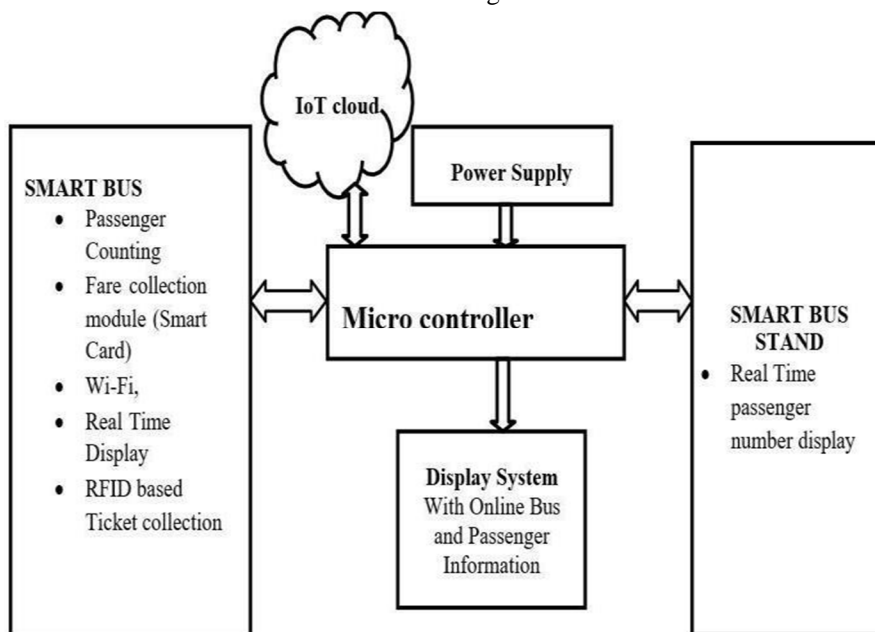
IoT cloud

SMART BUS
- Passenger Counting
- Fare collection module (Smart Card)
- Wi-Fi,
- Real Time Display
- RFID based Ticket collection

Power Supply

Micro controller

Display System
With Online Bus and Passenger Information

SMART BUS STAND
- Real Time passenger number display